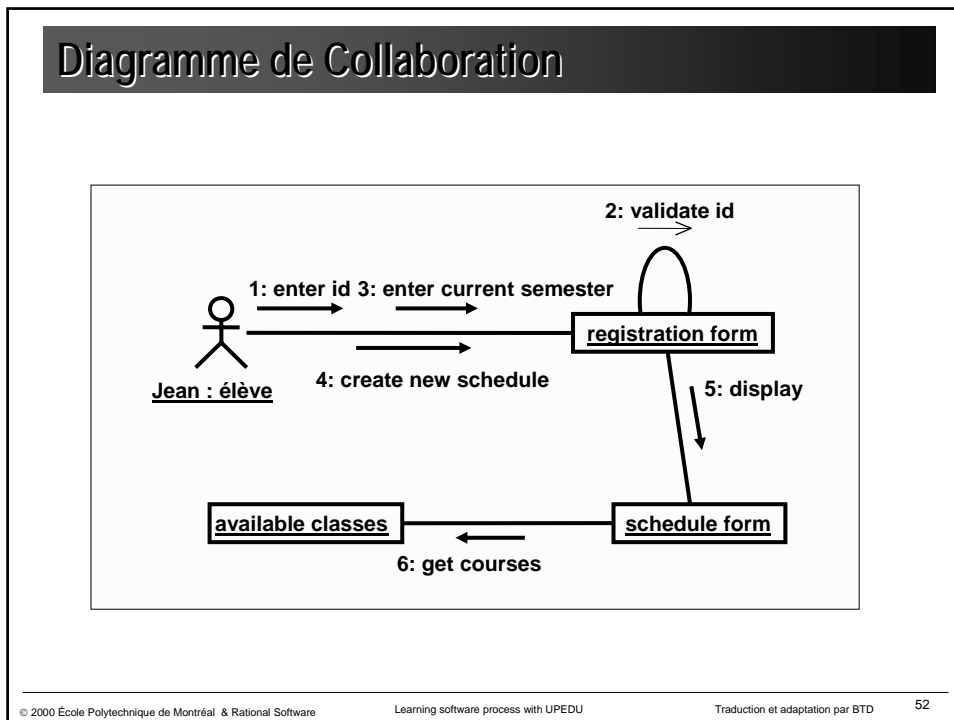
Diagramme de Collaboration

2: validate id

1: enter id 3: enter current semester

registration form

Jean : élève

4: create new schedule

5: display

available classes

schedule form

6: get courses

© 2000 École Polytechnique de Montréal & Rational Software Learning software process with UPEDU Traduction et adaptation par BTD 52